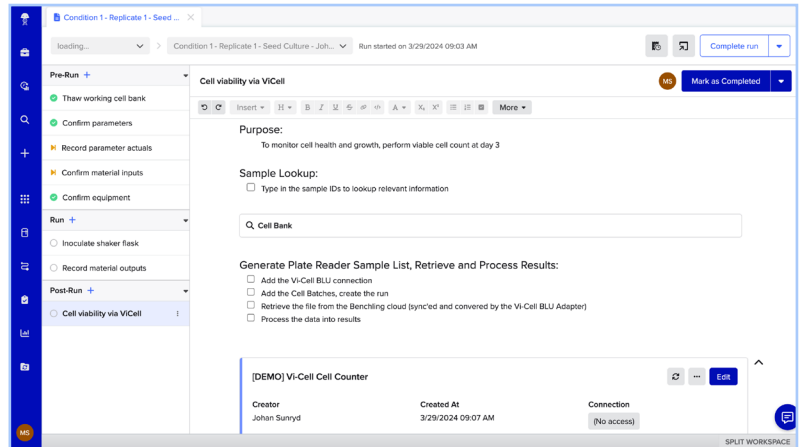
Condition 1 - Replicate 1 - Seed ...

loading...

Condition 1 - Replicate 1 - Seed Culture - Joh...

Run started on 3/29/2024 09:03 AM

Complete run

Pre-Run +

Thaw working cell bank

Confirm parameters

Record parameter actuals

Confirm material inputs

Confirm equipment

Run +

Inoculate shaker flask

Record material outputs

Post-Run +

Cell viability via ViCell

Cell viability via ViCell

MS

Mark as Completed

Insert

H

B I U S

A

$X_2$ $X^2$

More

Purpose:

To monitor cell health and growth, perform viable cell count at day 3

Sample Lookup:

Type in the sample IDs to lookup relevant information

Cell Bank

Generate Plate Reader Sample List, Retrieve and Process Results:

Add the Vi-Cell BLU connection

Add the Cell Batches, create the run

Retrieve the file from the Benchling cloud (sync'ed and convered by the Vi-Cell BLU Adapter)

Process the data into results

[DEMO] Vi-Cell Cell Counter

Edit

| Creator | Created At | Connection |
|---|---|---|
| Johan Sunryd | 3/29/2024 09:07 AM | (No access) |

MS

SPLIT WORKSPACE